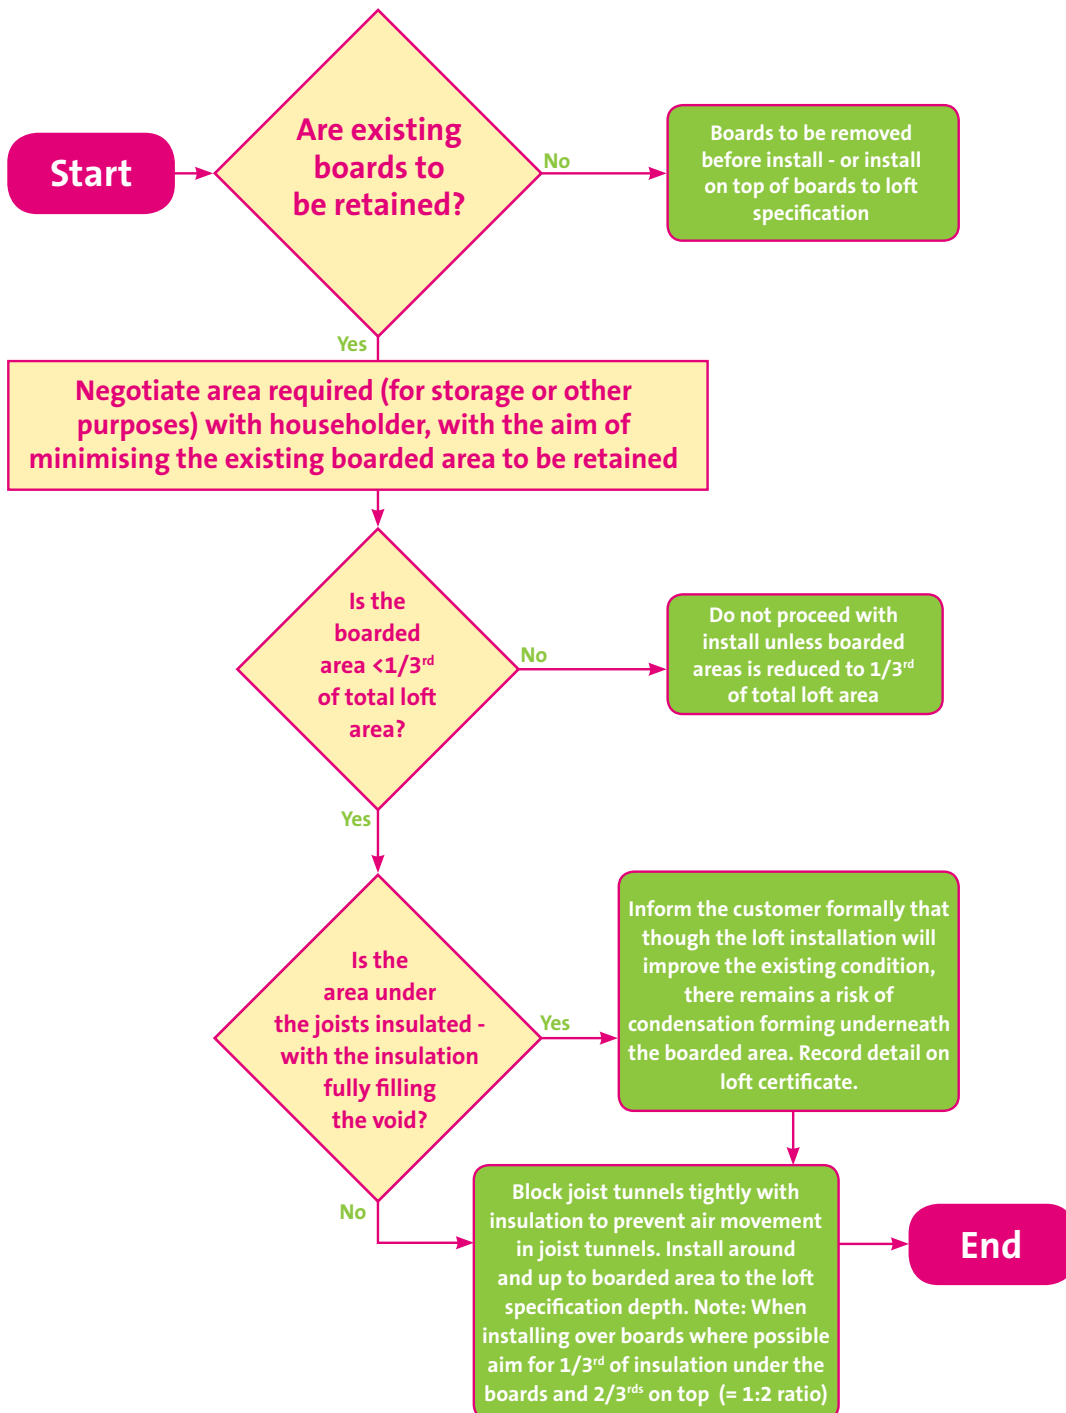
Start

Are existing boards to be retained?

No

Boards to be removed before install - or install on top of boards to loft specification

Yes

Negotiate area required (for storage or other purposes) with householder, with the aim of minimising the existing boarded area to be retained

Is the boarded area <1/3$^{rd}$ of total loft area?

No

Do not proceed with install unless boarded areas is reduced to 1/3$^{rd}$ of total loft area

Yes

Is the area under the joists insulated - with the insulation fully filling the void?

Yes

Inform the customer formally that though the loft installation will improve the existing condition, there remains a risk of condensation forming underneath the boarded area. Record detail on loft certificate.

No

Block joist tunnels tightly with insulation to prevent air movement in joist tunnels. Install around and up to boarded area to the loft specification depth. Note: When installing over boards where possible aim for 1/3$^{rd}$ of insulation under the boards and 2/3$^{rds}$ on top (= 1:2 ratio)

End